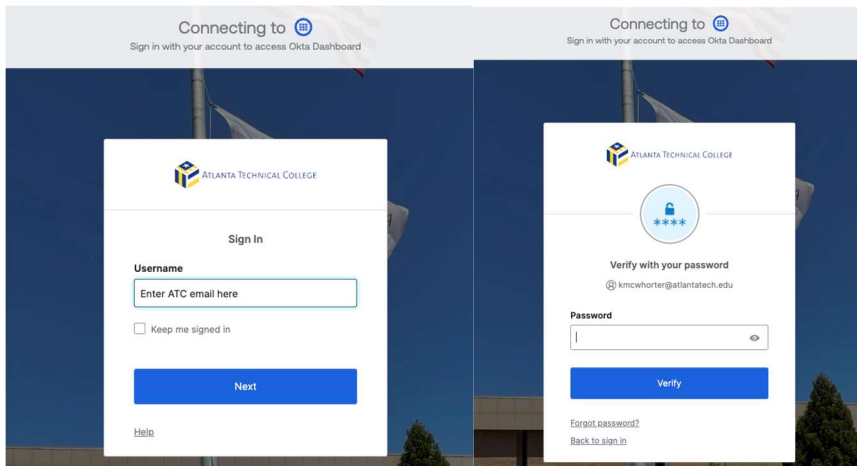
Connecting to
Sign in with your account to access Okta Dashboard

Atlanta Technical College

Sign In

Username

Enter ATC email here

Keep me signed in

Next

Help

Connecting to
Sign in with your account to access Okta Dashboard

Atlanta Technical College

****

Verify with your password

kmcwhorter@atlantatech.edu

Password

Verify

Forgot password?

Back to sign in